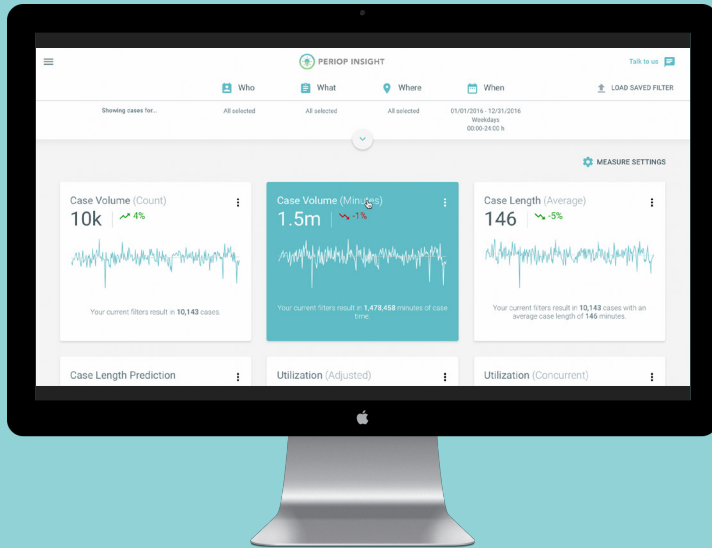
PERIOP INSIGHT

Talk to us

Who What Where When LOAD SAVED FILTER

Showing cases for... All selected All selected All selected 01/01/2016 - 12/31/2016 Weekdays 00:00-24:00 h

MEASURE SETTINGS

Case Volume (Count)
10k 4%
Your current filters result in 10,143 cases.

Case Volume (Minutes)
1.5m -1%
Your current filters result in 1,478,458 minutes of case time.

Case Length (Average)
146 -5%
Your current filters result in 10,143 cases with an average case length of 146 minutes.

Case Length Prediction

Utilization (Adjusted)

Utilization (Concurrent)